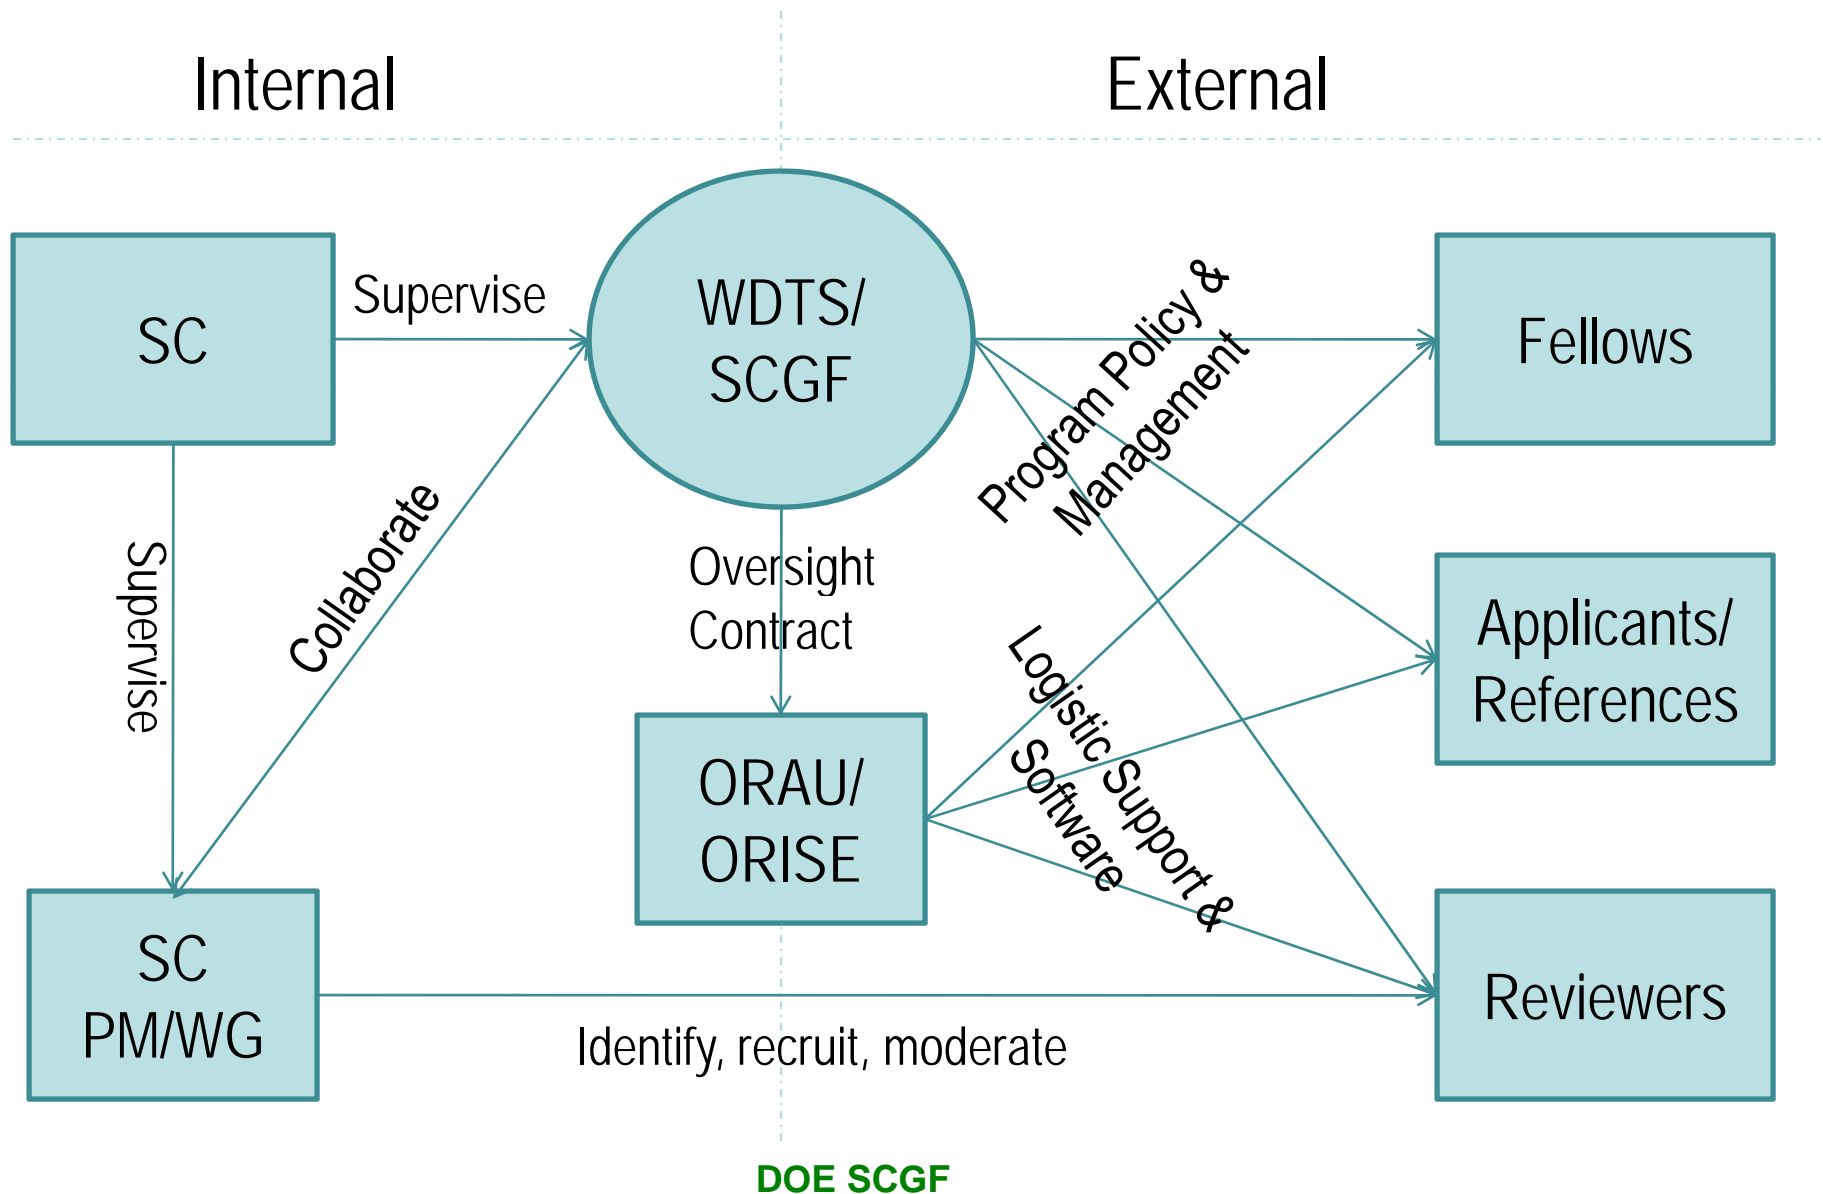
Internal

External

SC

Supervise

WDTS/ SCGF

Program Policy & Management

Fellows

Supervise

Collaborate

Oversight Contract

Logistic Support & Software

Applicants/ References

ORAU/ ORISE

SC PM/WG

Reviewers

Identify, recruit, moderate

DOE SCGF